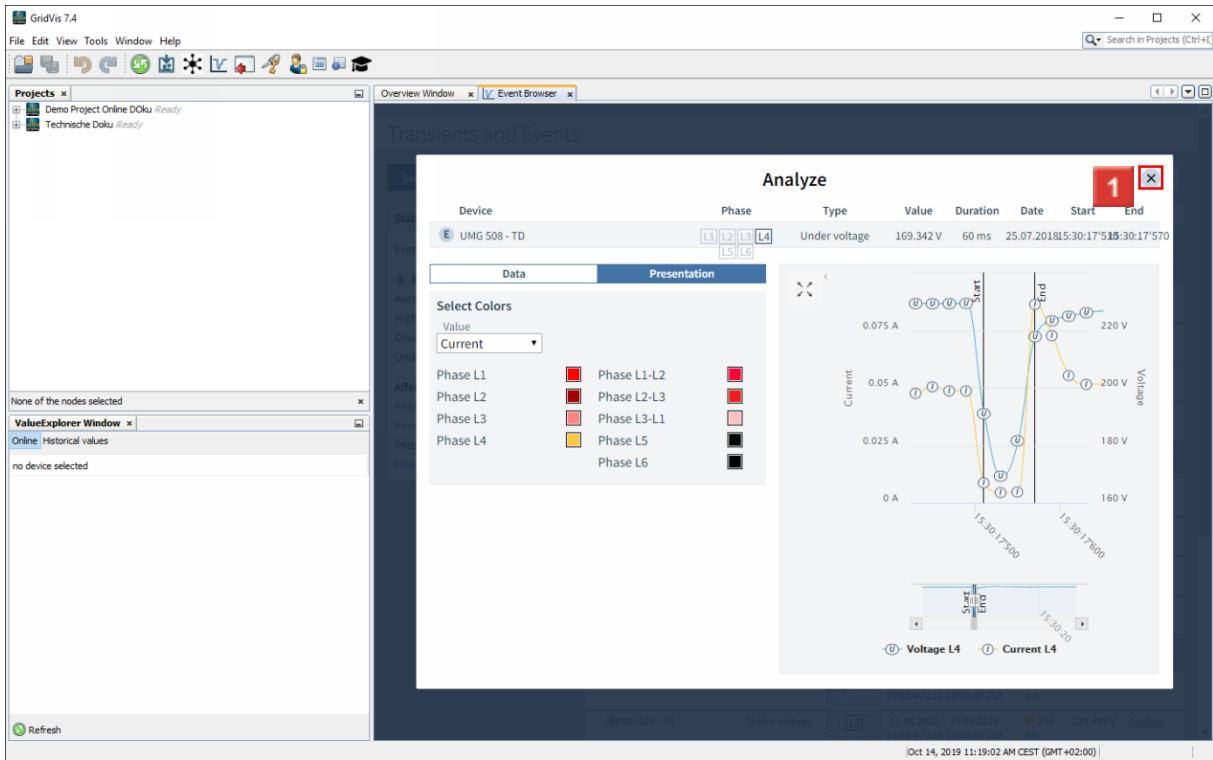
GridVis 7.4

File Edit View Tools Window Help

Search in Projects (Ctrl+I)

Projects ×

Demo Project Online DOku Ready

Technische Doku Ready

None of the nodes selected

ValueExplorer Window ×

Online Historical values

no device selected

Refresh

Overview Window × Event Browser ×

Transients and Events

Analyze

1

| Device | Phase | Type | Value | Duration | Date | Start | End |
|---|---|---|---|---|---|---|---|
| E UMG 508 - TD | L1 L2 L3 L4 L5 L6 | Under voltage | 169.342 V | 60 ms | 25.07.2018 | 15:30:17'510 | 15:30:17'570 |

Data | Presentation

Select Colors

Value

Current

Phase L1
Phase L2
Phase L3
Phase L4

Phase L1-L2
Phase L2-L3
Phase L3-L1
Phase L5
Phase L6

Start
End

0.075 A
0.05 A
0.025 A
0 A

Current

220 V
200 V
180 V
160 V

Voltage

15:30:17'500
15:30:17'600

Start
End
15:30:20

Voltage L4
Current L4

UMG 508 - TD
Under voltage
15.08.2018
Analyze

Oct 14, 2019 11:19:02 AM CEST (GMT+02:00)